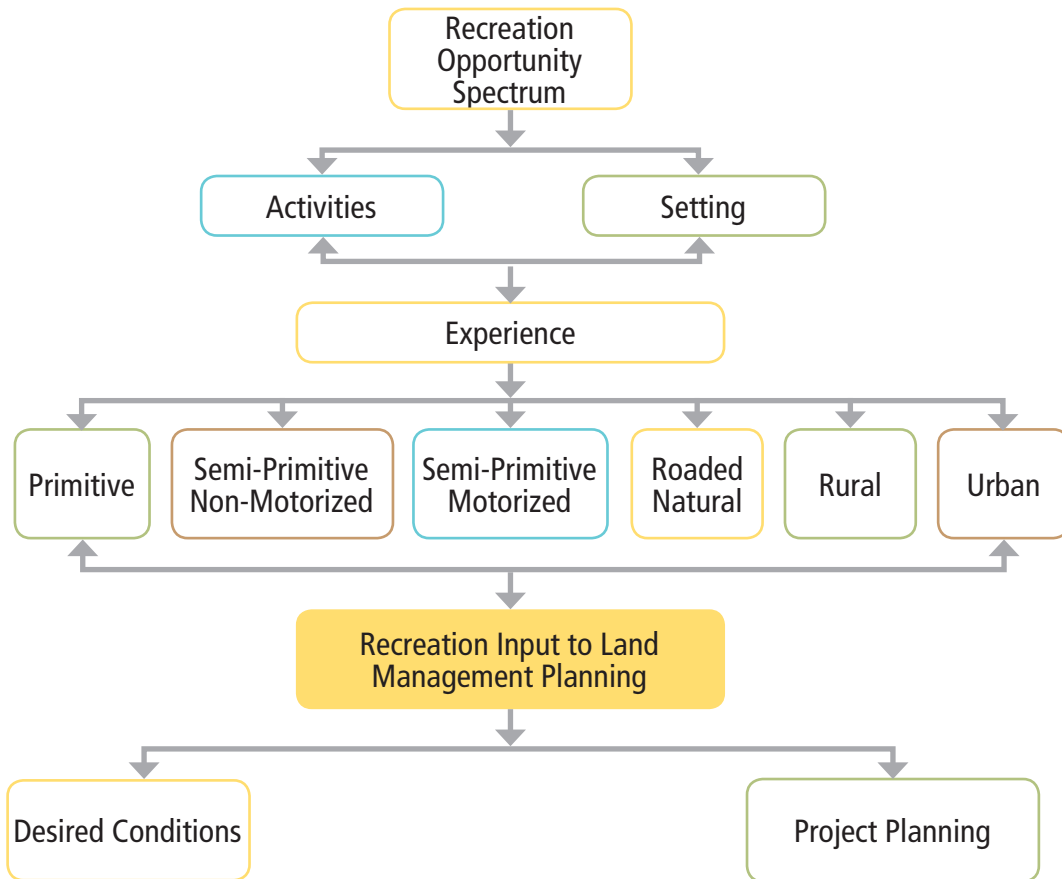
Recreation Opportunity Spectrum

Activities

Setting

Experience

Primitive

Semi-Primitive Non-Motorized

Semi-Primitive Motorized

Roaded Natural

Rural

Urban

Recreation Input to Land Management Planning

Desired Conditions

Project Planning